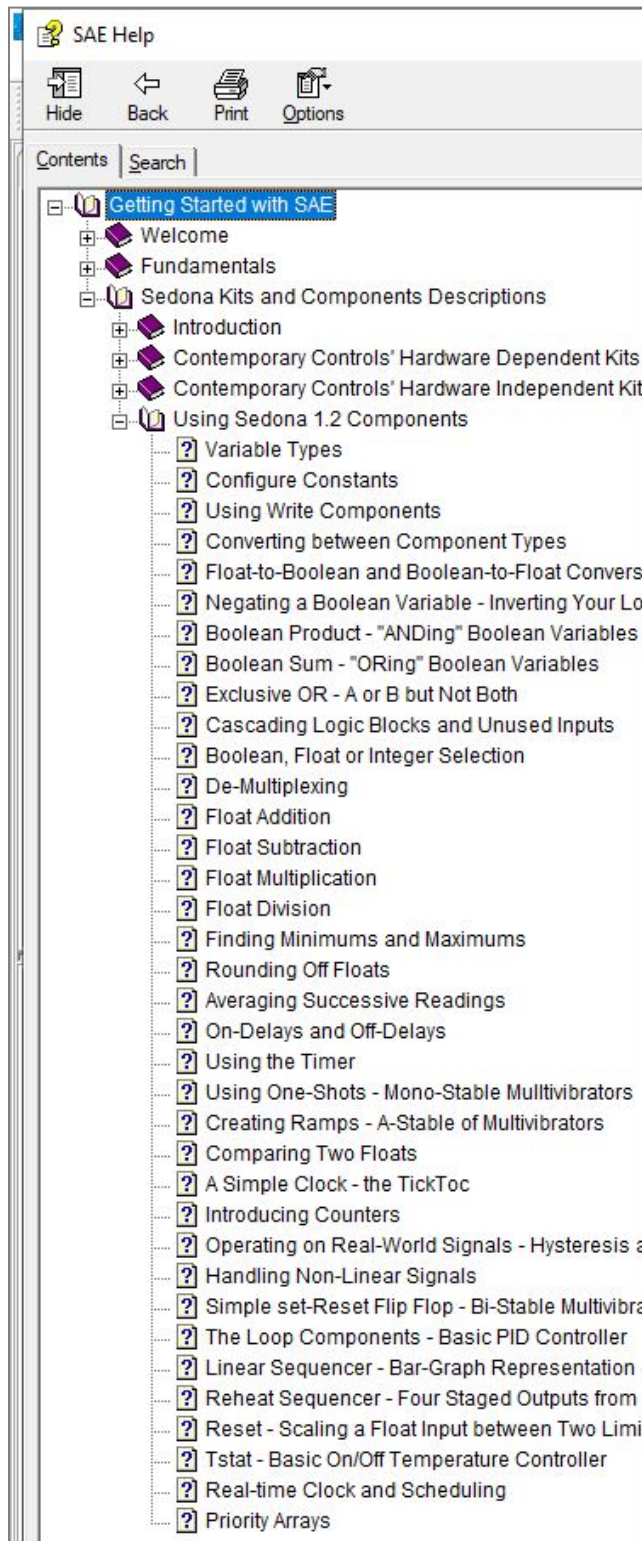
SAE Help

Hide Back Print Options

Contents Search

Getting Started with SAE
Welcome
Fundamentals
Sedona Kits and Components Descriptions
Introduction
Contemporary Controls' Hardware Dependent Kits
Contemporary Controls' Hardware Independent Kit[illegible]
Using Sedona 1.2 Components
Variable Types
Configure Constants
Using Write Components
Converting between Component Types
Float-to-Boolean and Boolean-to-Float Convers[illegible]
Negating a Boolean Variable - Inverting Your Lo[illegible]
Boolean Product - "ANDing" Boolean Variables
Boolean Sum - "ORing" Boolean Variables
Exclusive OR - A or B but Not Both
Cascading Logic Blocks and Unused Inputs
Boolean, Float or Integer Selection
De-Multiplexing
Float Addition
Float Subtraction
Float Multiplication
Float Division
Finding Minimums and Maximums
Rounding Off Floats
Averaging Successive Readings
On-Delays and Off-Delays
Using the Timer
Using One-Shots - Mono-Stable Mulltivibrators
Creating Ramps - A-Stable of Multivibrators
Comparing Two Floats
A Simple Clock - the TickToc
Introducing Counters
Operating on Real-World Signals - Hysteresis a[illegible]
Handling Non-Linear Signals
Simple set-Reset Flip Flop - Bi-Stable Multivibra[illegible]
The Loop Components - Basic PID Controller
Linear Sequencer - Bar-Graph Representation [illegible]
Reheat Sequencer - Four Staged Outputs from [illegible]
Reset - Scaling a Float Input between Two Limi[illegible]
Tstat - Basic On/Off Temperature Controller
Real-time Clock and Scheduling
Priority Arrays